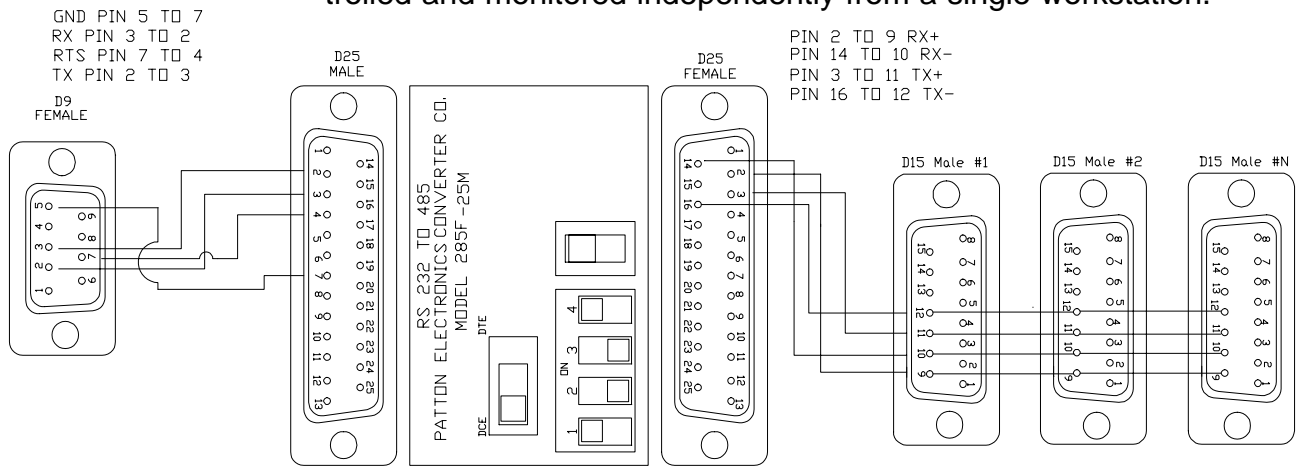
trolled and monitored independently from a single workstation.

GND PIN 5 TO 7
RX PIN 3 TO 2
RTS PIN 7 TO 4
TX PIN 2 TO 3

D9
FEMALE

5 4 3 2 1
9 8 7 6

D25
MALE

1 2 3 4 5 6 7 8 9 10 11 12 13
14 15 16 17 18 19 20 21 22 23 24 25

RS 232 TO 485
PATTON ELECTRONICS CONVERTER CO.
MODEL 285F-25M

DTE
DCE
ON
1 2 3 4

D25
FEMALE

1 2 3 4 5 6 7 8 9 10 11 12 13
14 15 16 17 18 19 20 21 22 23 24 25

PIN 2 TO 9 RX+
PIN 14 TO 10 RX-
PIN 3 TO 11 TX+
PIN 16 TO 12 TX-

D15 Male #1
D15 Male #2
D15 Male #N

8 7 6 5 4 3 2 1
15 14 13 12 11 10 9

8 7 6 5 4 3 2 1
15 14 13 12 11 10 9

8 7 6 5 4 3 2 1
15 14 13 12 11 10 9